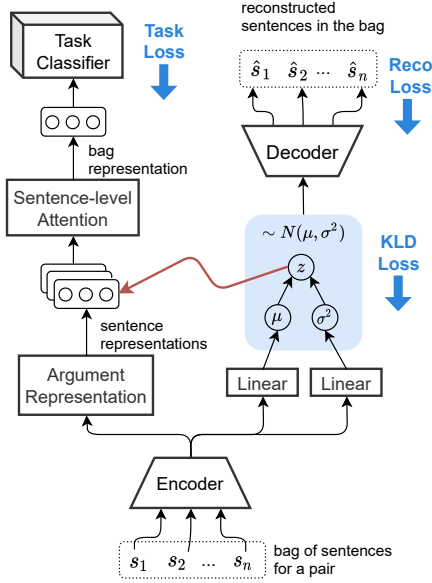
Task Classifier

Task Loss

reconstructed sentences in the bag

$\hat{s}_1$ $\hat{s}_2$ ... $\hat{s}_n$

Reco Loss

bag representation

Decoder

Sentence-level Attention

$\sim N(\mu, \sigma^2)$

KLD Loss

$z$

$\mu$

$\sigma^2$

sentence representations

Argument Representation

Linear

Linear

Encoder

$s_1$ $s_2$ ... $s_n$

bag of sentences for a pair